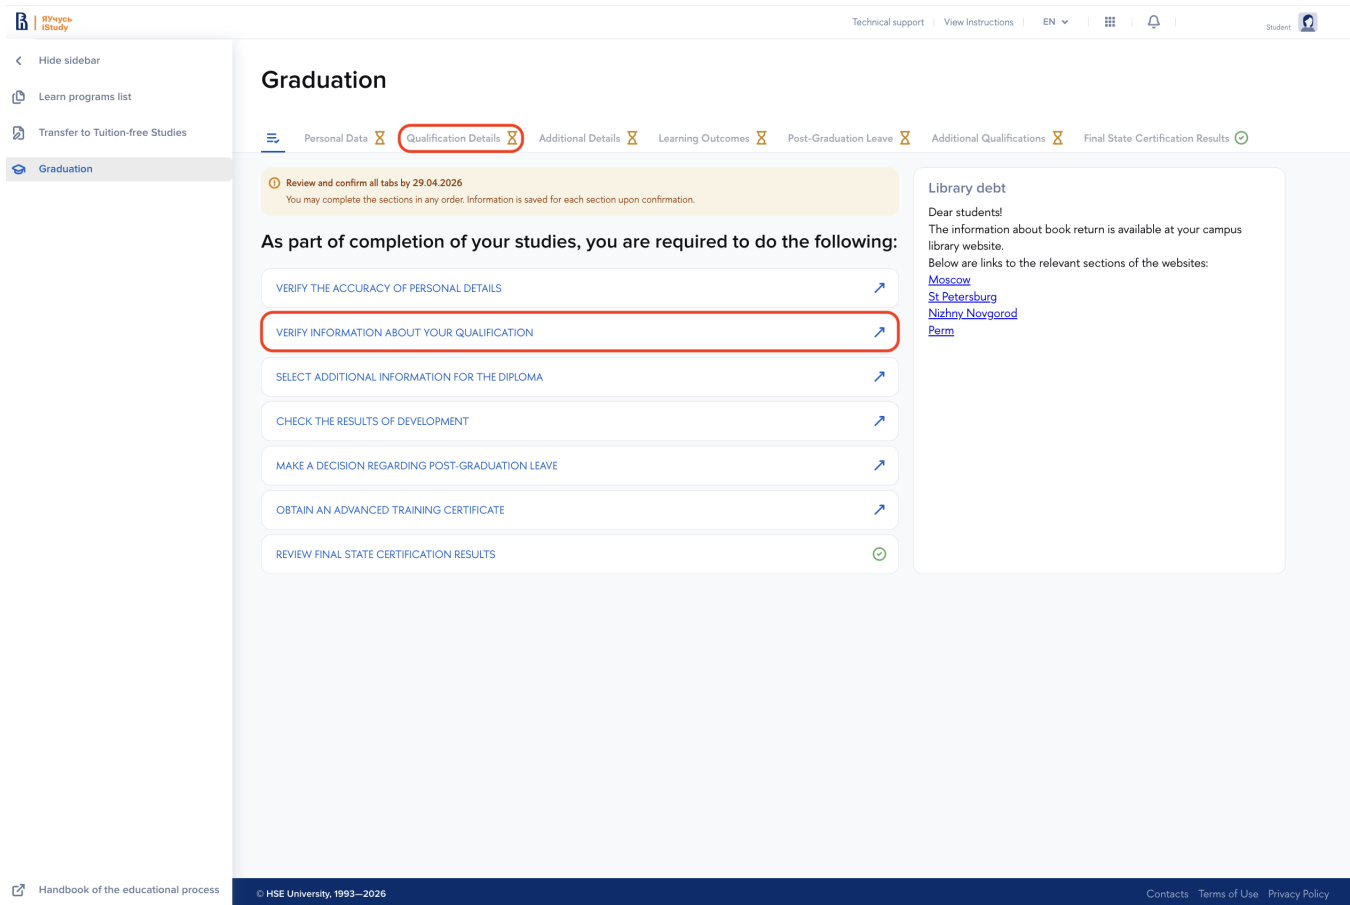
ЯУчусь iStudy

Technical support | View Instructions | EN

Student

Hide sidebar

Learn programs list

Transfer to Tuition-free Studies

Graduation

Handbook of the educational process

Graduation

Personal Data | Qualification Details | Additional Details | Learning Outcomes | Post-Graduation Leave | Additional Qualifications | Final State Certification Results

Review and confirm all tabs by 29.04.2026
You may complete the sections in any order. Information is saved for each section upon confirmation.

As part of completion of your studies, you are required to do the following:

VERIFY THE ACCURACY OF PERSONAL DETAILS

VERIFY INFORMATION ABOUT YOUR QUALIFICATION

SELECT ADDITIONAL INFORMATION FOR THE DIPLOMA

CHECK THE RESULTS OF DEVELOPMENT

MAKE A DECISION REGARDING POST-GRADUATION LEAVE

OBTAIN AN ADVANCED TRAINING CERTIFICATE

REVIEW FINAL STATE CERTIFICATION RESULTS

Library debt

Dear students!
The information about book return is available at your campus library website.
Below are links to the relevant sections of the websites:
Moscow
St Petersburg
Nizhny Novgorod
Perm

© HSE University, 1993—2026

Contacts Terms of Use Privacy Policy